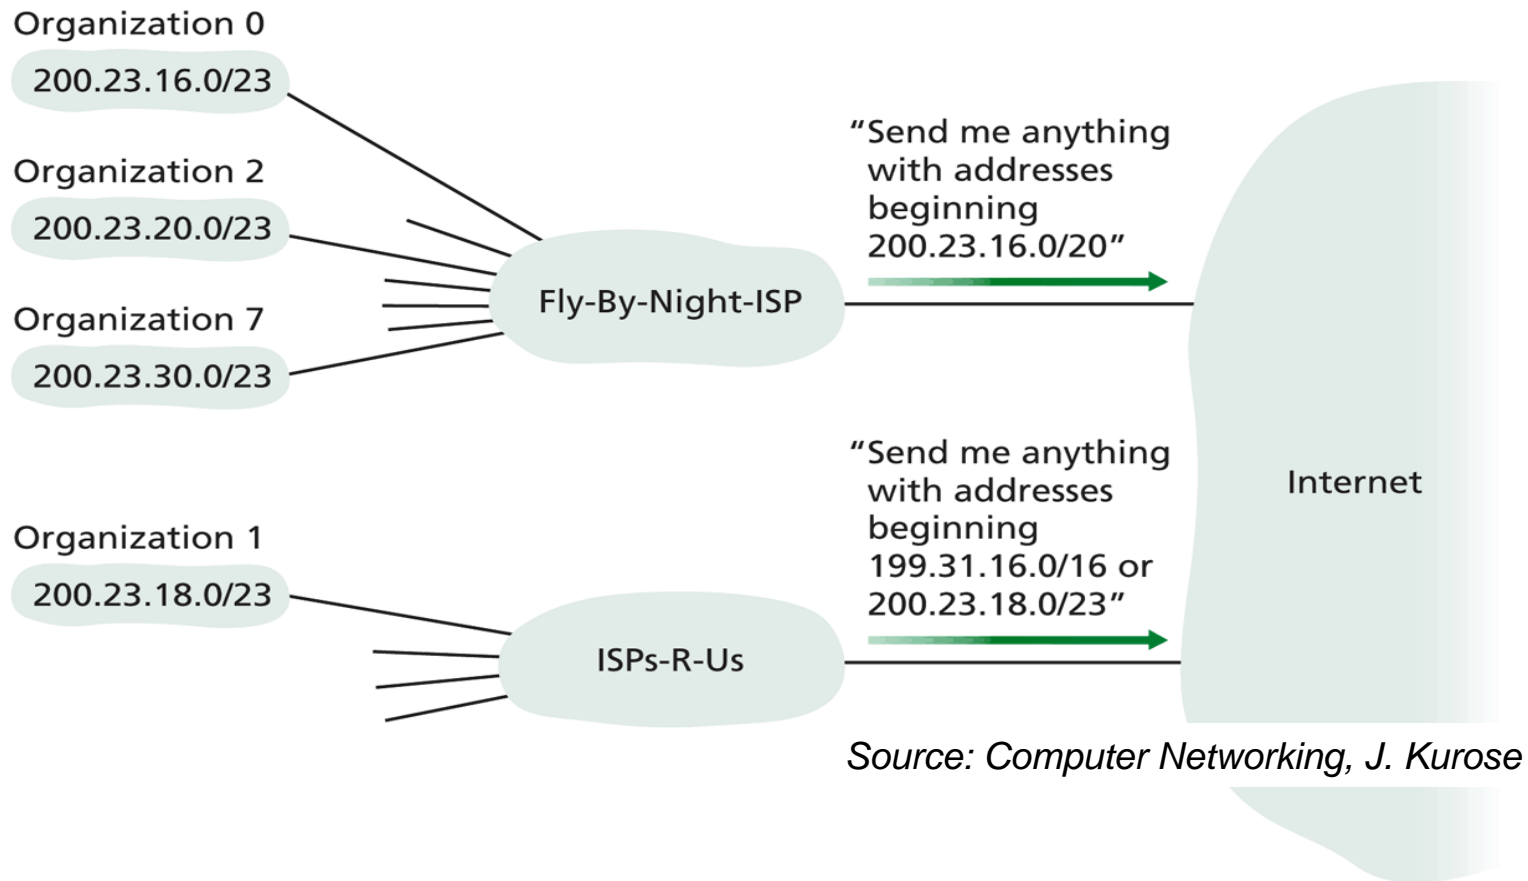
Organization 0
200.23.16.0/23

Organization 2
200.23.20.0/23

Organization 7
200.23.30.0/23

Fly-By-Night-ISP

"Send me anything with addresses beginning 200.23.16.0/20"

Organization 1
200.23.18.0/23

ISPs-R-Us

"Send me anything with addresses beginning 199.31.16.0/16 or 200.23.18.0/23"

Internet

Source: Computer Networking, J. Kurose